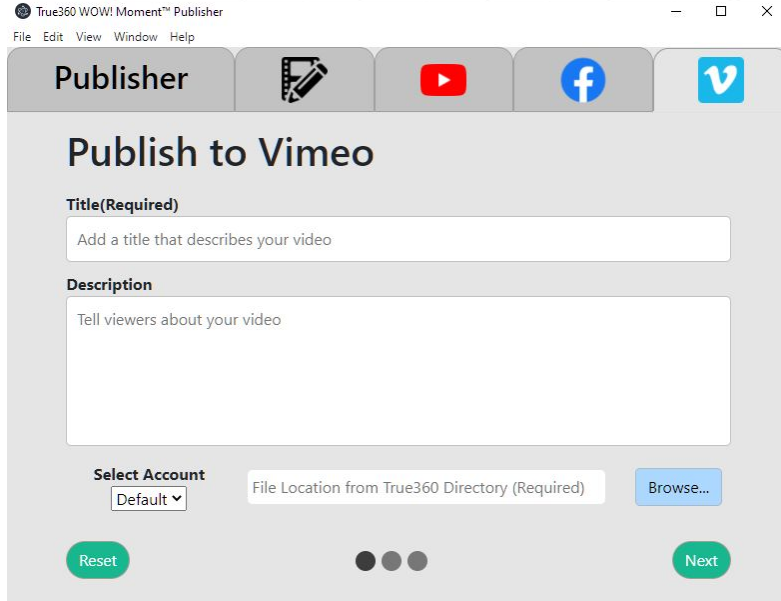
True360 WOW! Moment™ Publisher

File Edit View Window Help

Publisher

Publish to Vimeo

Title(Required)

Add a title that describes your video

Description

Tell viewers about your video

Select Account

Default

File Location from True360 Directory (Required)

Browse...

Reset

Next